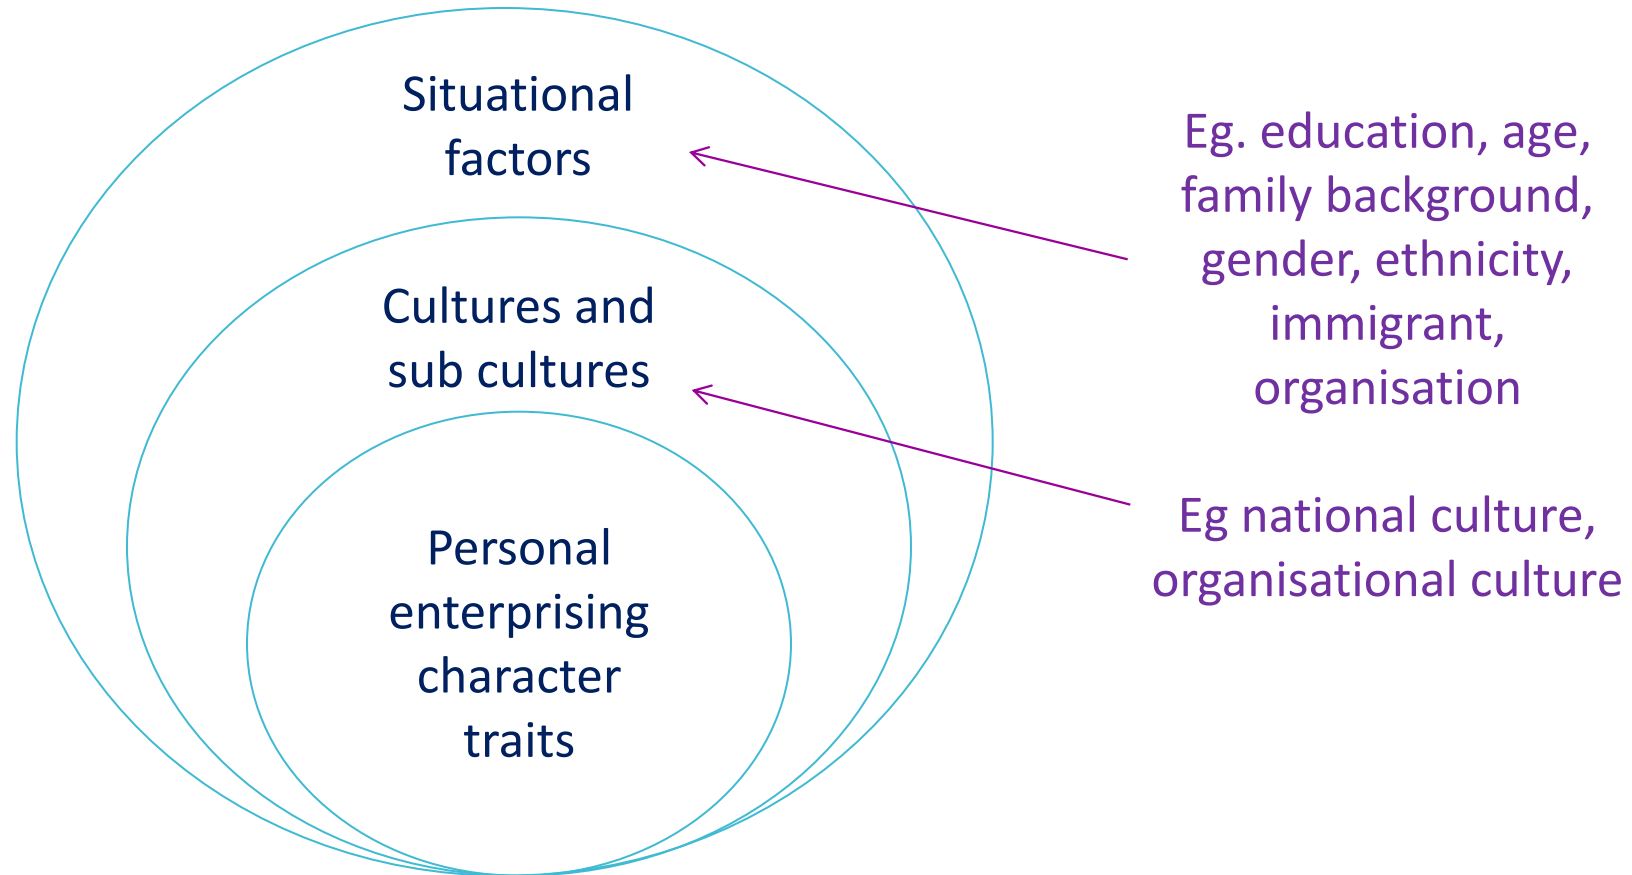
Situational factors

Eg. education, age, family background, gender, ethnicity, immigrant, organisation

Cultures and sub cultures

Eg national culture, organisational culture

Personal enterprising character traits